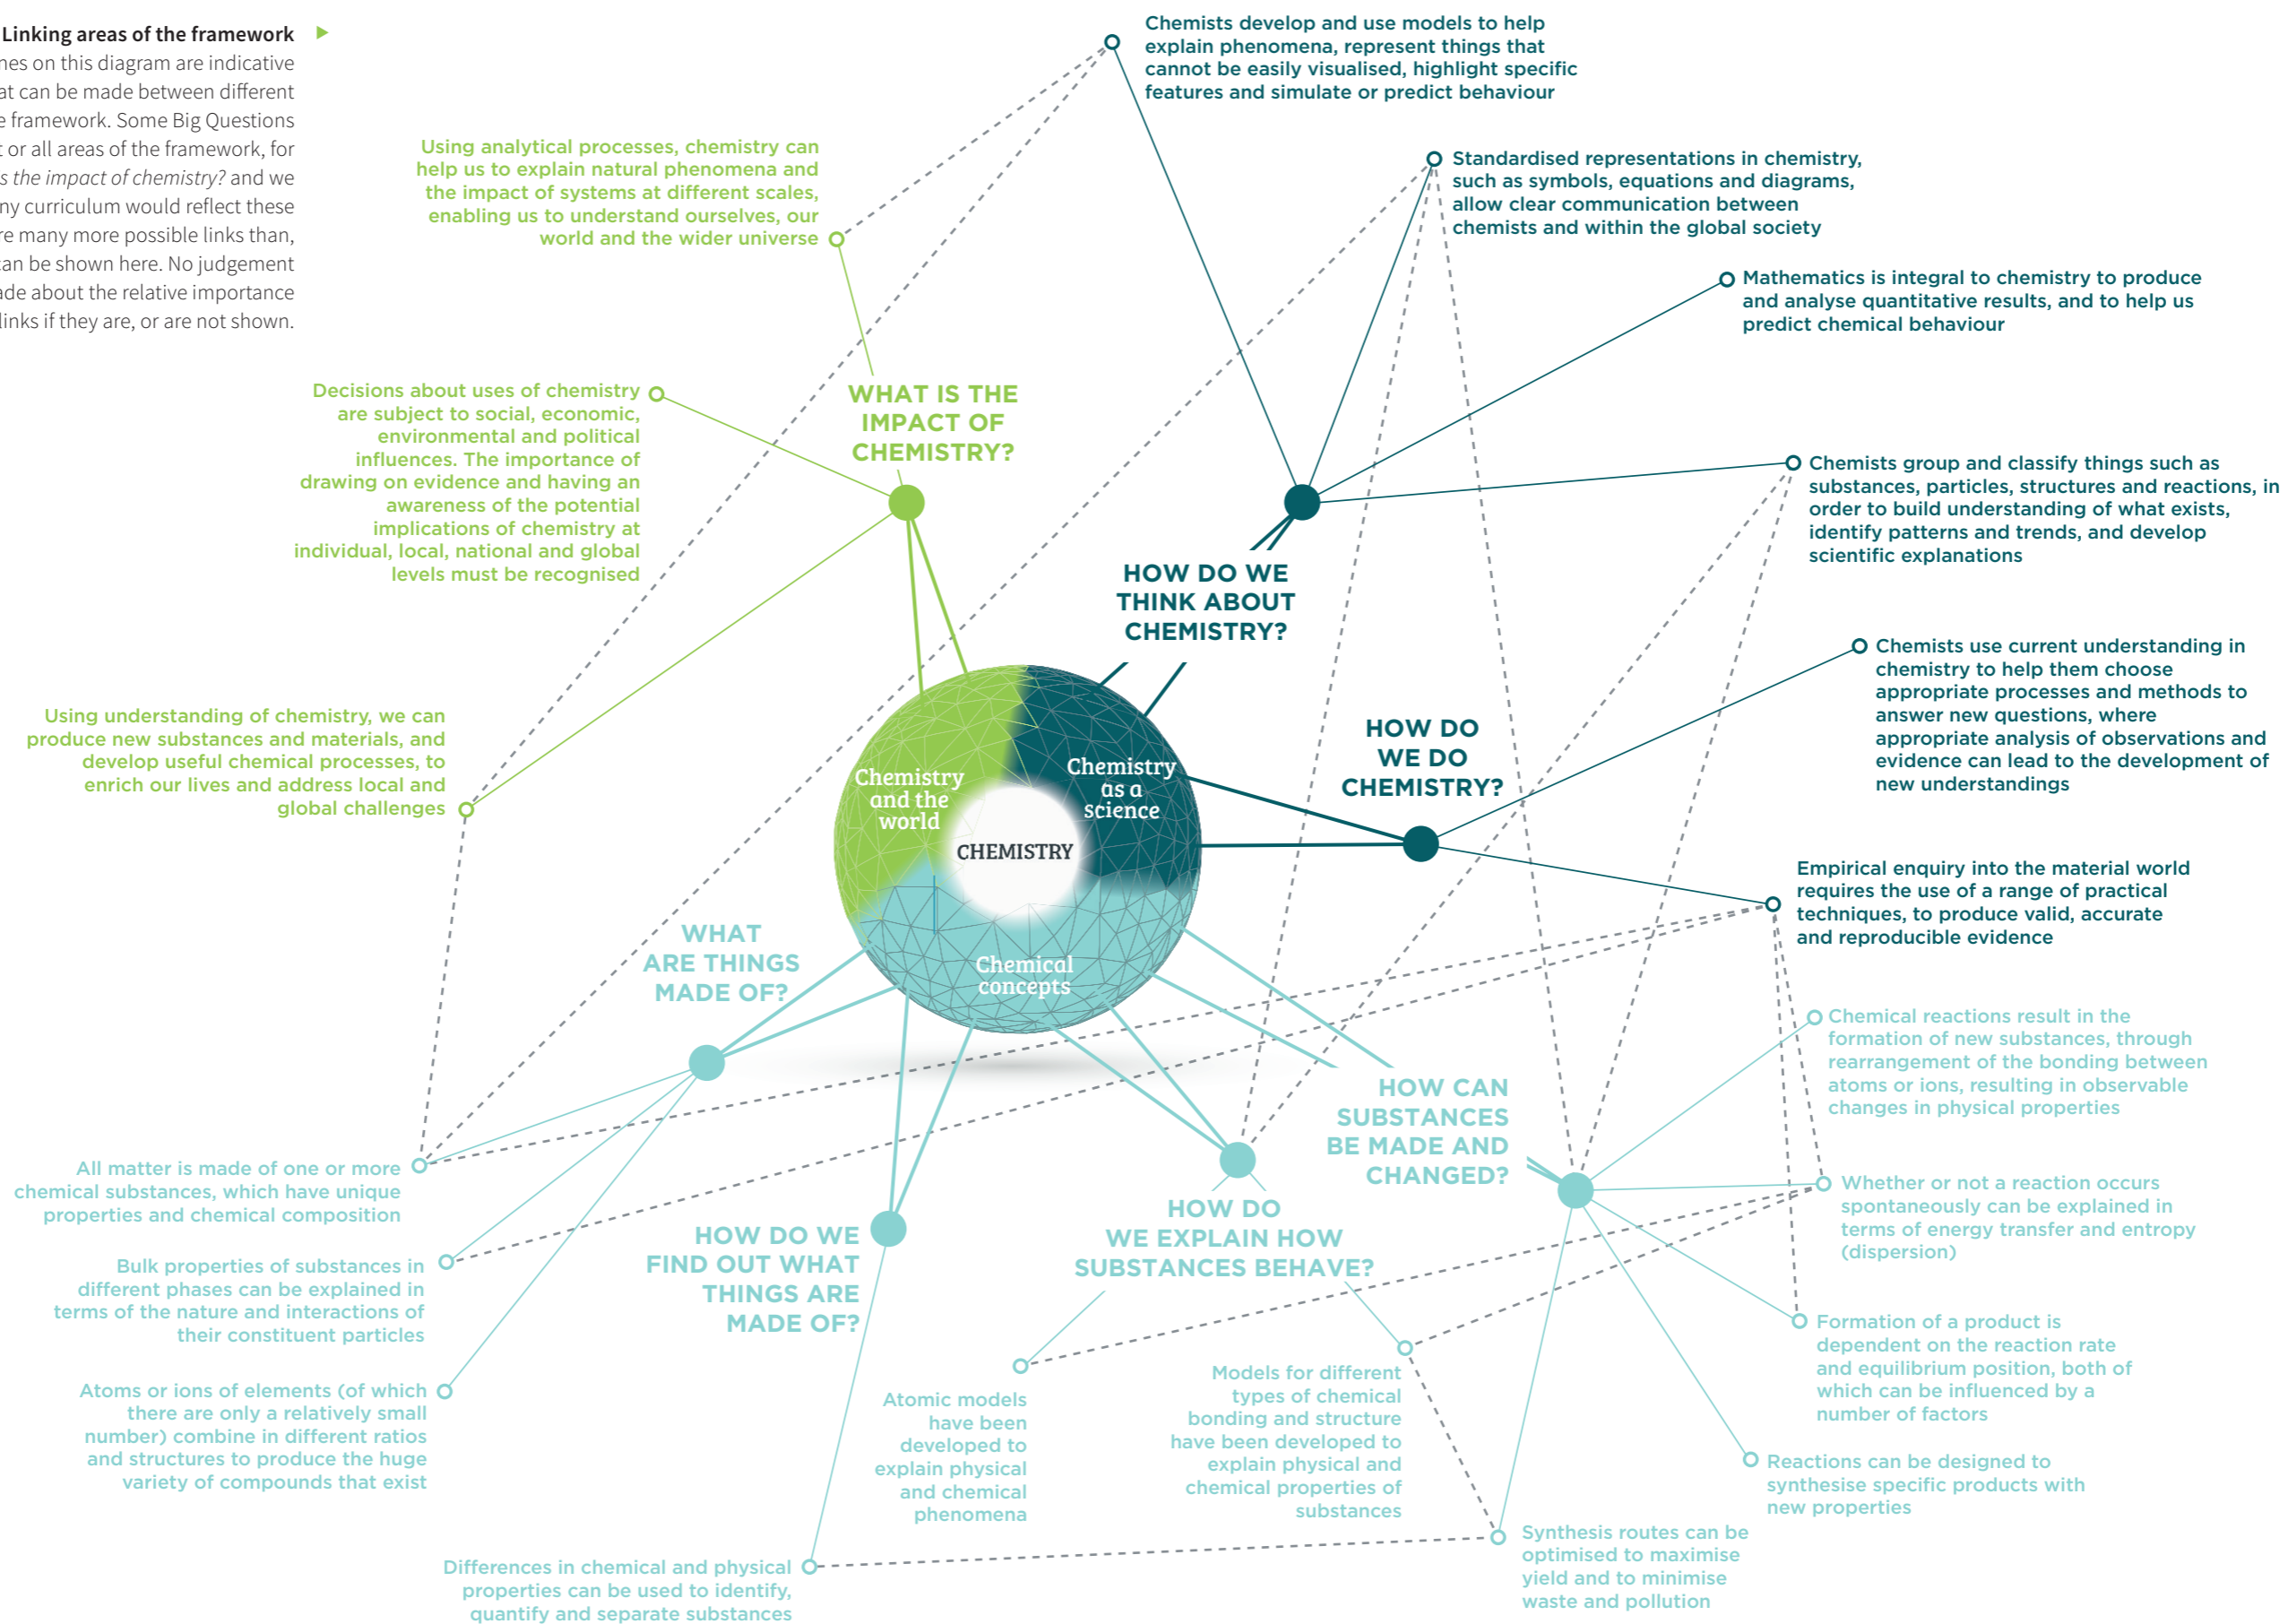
Linking areas of the framework
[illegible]nes on this diagram are indicative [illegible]at can be made between different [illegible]e framework. Some Big Questions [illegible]t or all areas of the framework, for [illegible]s the impact of chemistry? and we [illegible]ny curriculum would reflect these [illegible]re many more possible links than, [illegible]an be shown here. No judgement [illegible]ade about the relative importance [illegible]links if they are, or are not shown.

Chemists develop and use models to help explain phenomena, represent things that cannot be easily visualised, highlight specific features and simulate or predict behaviour

Using analytical processes, chemistry can help us to explain natural phenomena and the impact of systems at different scales, enabling us to understand ourselves, our world and the wider universe

Standardised representations in chemistry, such as symbols, equations and diagrams, allow clear communication between chemists and within the global society

Mathematics is integral to chemistry to produce and analyse quantitative results, and to help us predict chemical behaviour

Decisions about uses of chemistry are subject to social, economic, environmental and political influences. The importance of drawing on evidence and having an awareness of the potential implications of chemistry at individual, local, national and global levels must be recognised

WHAT IS THE IMPACT OF CHEMISTRY?

Chemists group and classify things such as substances, particles, structures and reactions, in order to build understanding of what exists, identify patterns and trends, and develop scientific explanations

HOW DO WE THINK ABOUT CHEMISTRY?

Chemists use current understanding in chemistry to help them choose appropriate processes and methods to answer new questions, where appropriate analysis of observations and evidence can lead to the development of new understandings

Using understanding of chemistry, we can produce new substances and materials, and develop useful chemical processes, to enrich our lives and address local and global challenges

Chemistry and the world

Chemistry as a science

CHEMISTRY

HOW DO WE DO CHEMISTRY?

Empirical enquiry into the material world requires the use of a range of practical techniques, to produce valid, accurate and reproducible evidence

WHAT ARE THINGS MADE OF?

Chemical concepts

Chemical reactions result in the formation of new substances, through rearrangement of the bonding between atoms or ions, resulting in observable changes in physical properties

HOW CAN SUBSTANCES BE MADE AND CHANGED?

All matter is made of one or more chemical substances, which have unique properties and chemical composition

HOW DO WE EXPLAIN HOW SUBSTANCES BEHAVE?

Whether or not a reaction occurs spontaneously can be explained in terms of energy transfer and entropy (dispersion)

HOW DO WE FIND OUT WHAT THINGS ARE MADE OF?

Bulk properties of substances in different phases can be explained in terms of the nature and interactions of their constituent particles

Formation of a product is dependent on the reaction rate and equilibrium position, both of which can be influenced by a number of factors

Atoms or ions of elements (of which there are only a relatively small number) combine in different ratios and structures to produce the huge variety of compounds that exist

Atomic models have been developed to explain physical and chemical phenomena

Models for different types of chemical bonding and structure have been developed to explain physical and chemical properties of substances

Reactions can be designed to synthesise specific products with new properties

Synthesis routes can be optimised to maximise yield and to minimise waste and pollution

Differences in chemical and physical properties can be used to identify, quantify and separate substances